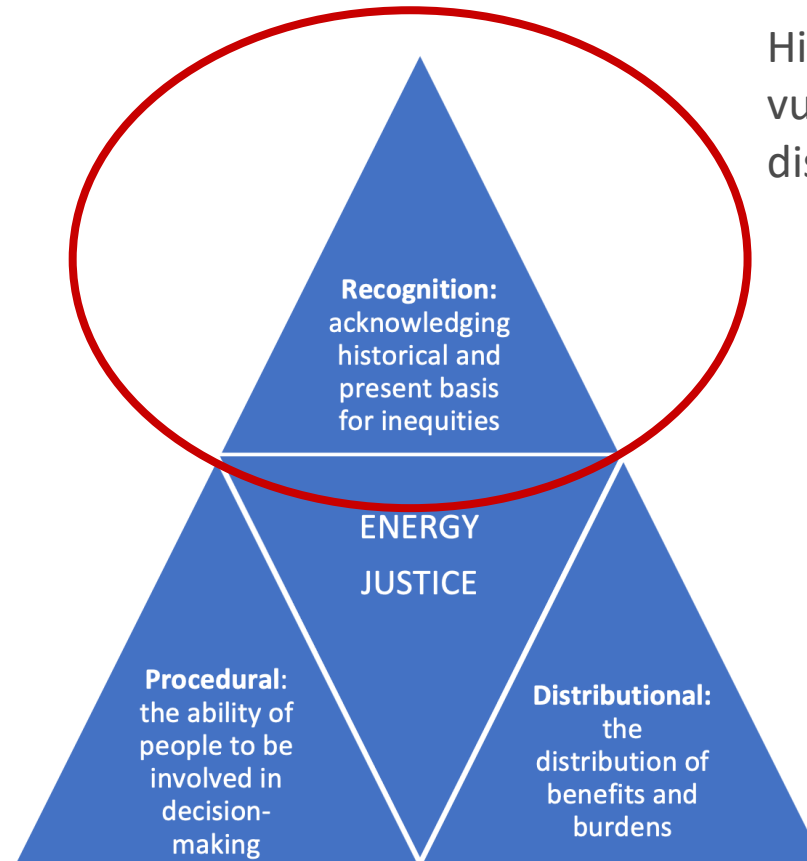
Hi
vu
dis

**Recognition:** acknowledging historical and present basis for inequities

ENERGY JUSTICE

**Procedural**: the ability of people to be involved in decision-making

**Distributional:** the distribution of benefits and burdens